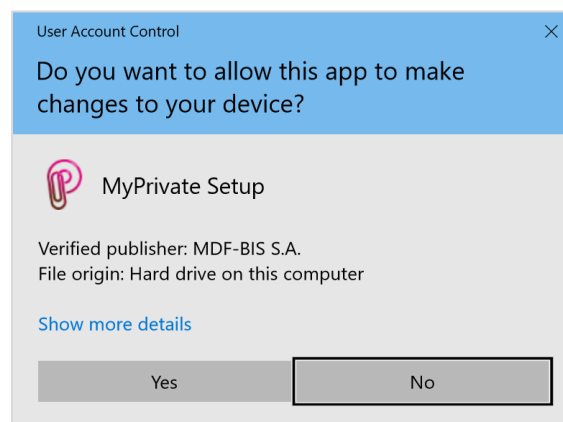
User Account Control

Do you want to allow this app to make changes to your device?

MyPrivate Setup

Verified publisher: MDF-BIS S.A.
File origin: Hard drive on this computer

Show more details

Yes

No